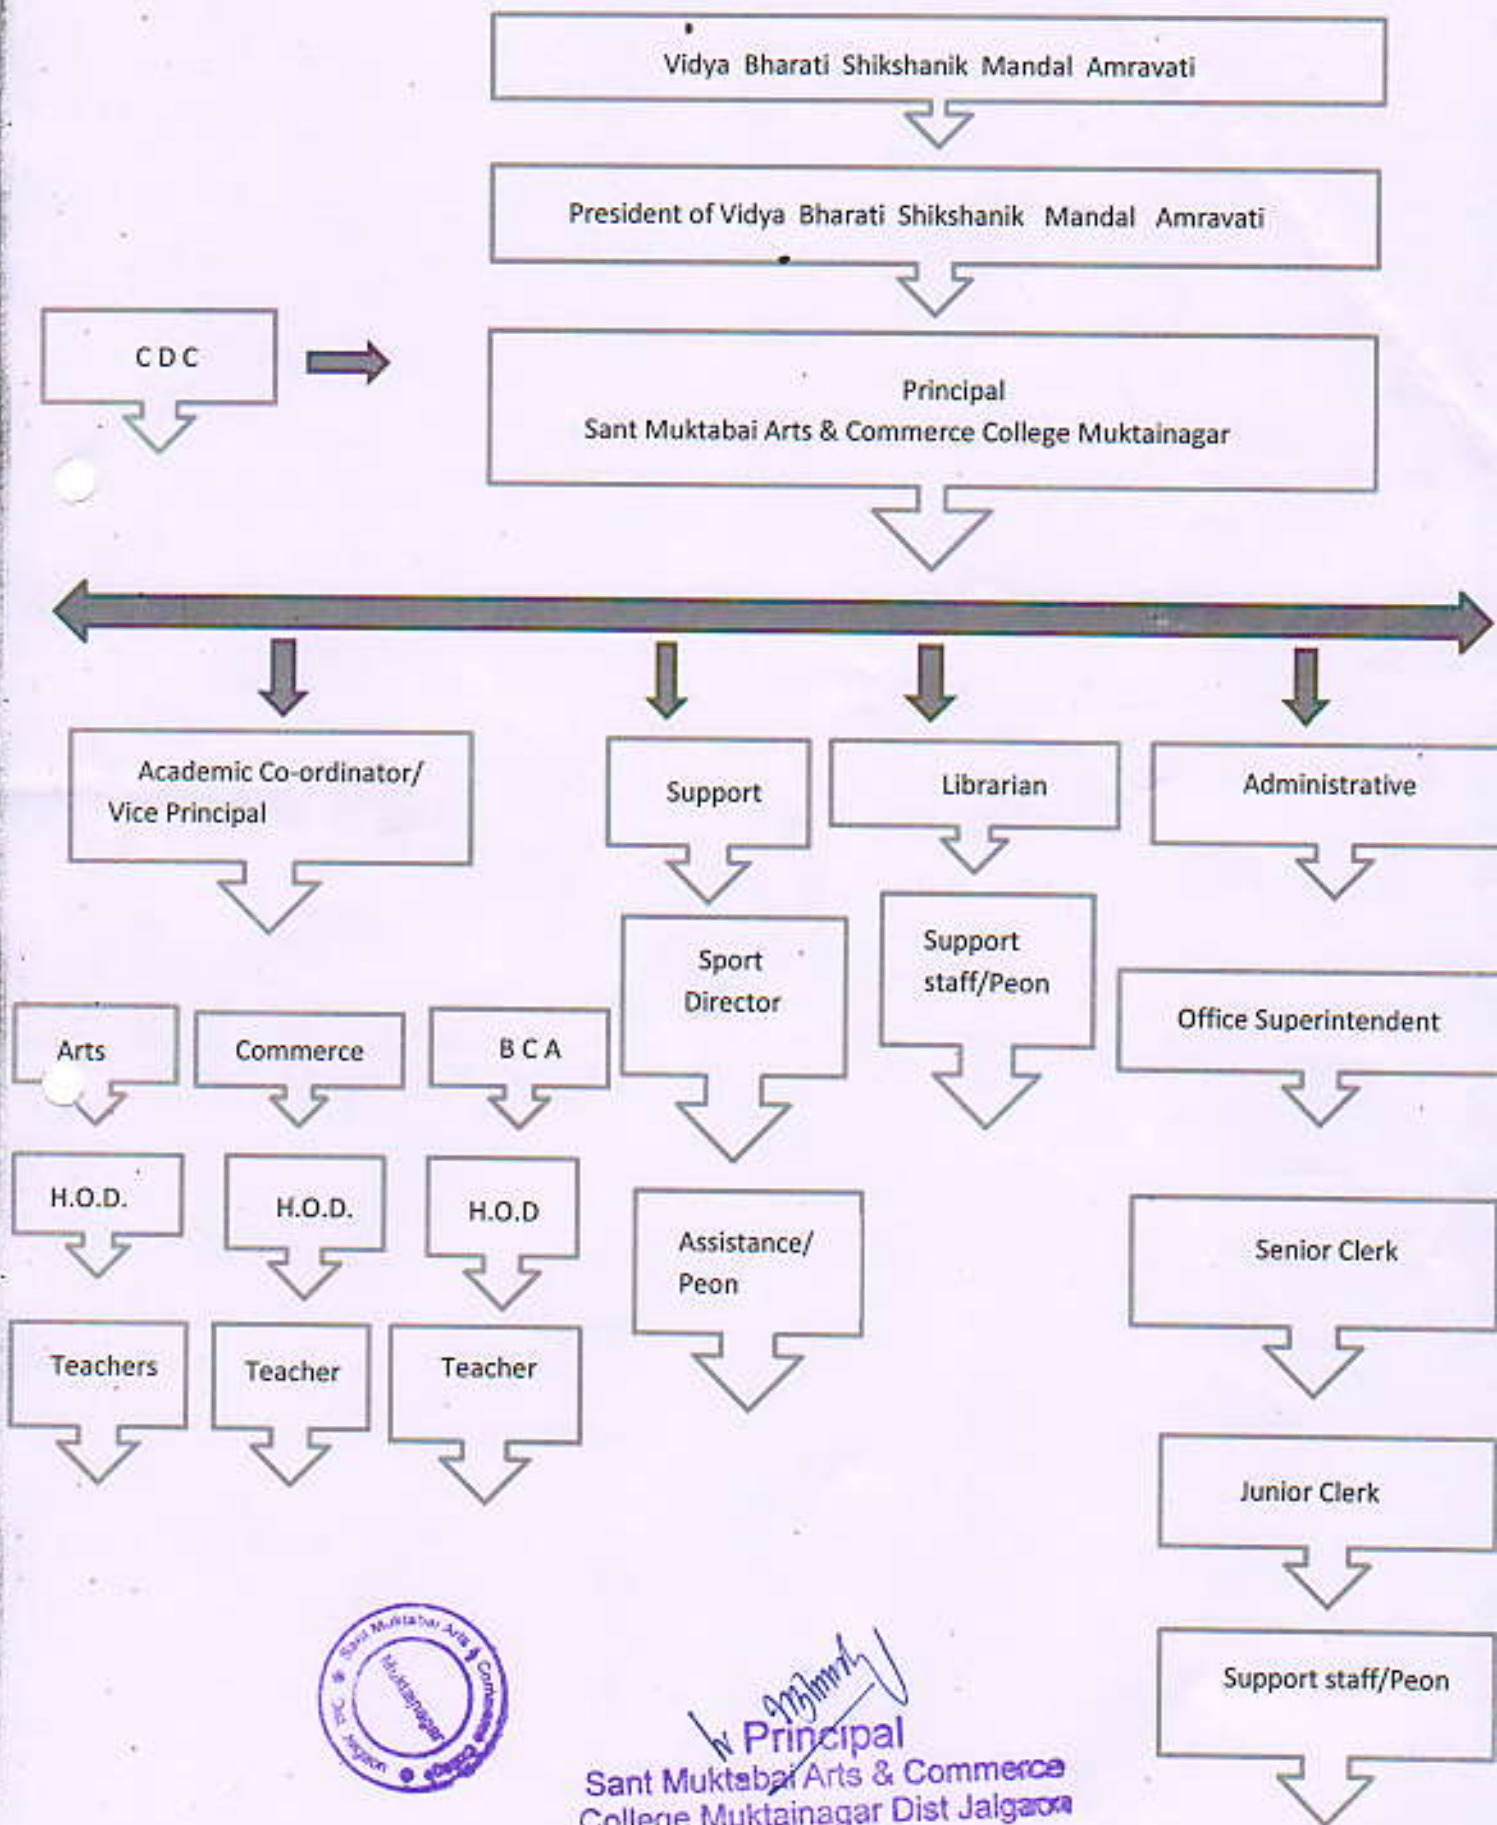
Vidya Bharati Shikshanik Mandal Amravati

President of Vidya Bharati Shikshanik Mandal Amravati

C D C

Principal
Sant Muktabai Arts & Commerce College Muktainagar

Academic Co-ordinator/ Vice Principal

Support

Librarian

Administrative

Sport Director

Support staff/Peon

Office Superintendent

Arts

Commerce

B C A

H.O.D.

H.O.D.

H.O.D

Assistance/ Peon

Senior Clerk

Teachers

Teacher

Teacher

Junior Clerk

Support staff/Peon

Sant Muktabai Arts & Commerce Muktainagar Dist. Jalgaon

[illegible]
I/c Principal
Sant Muktabai Arts & Commerce College Muktainagar Dist Jalgaon